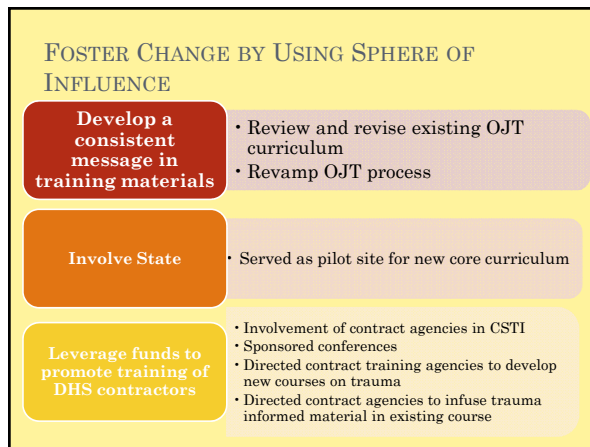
FOSTER CHANGE BY USING SPHERE OF INFLUENCE

Develop a consistent message in training materials

• Review and revise existing OJT curriculum
• Revamp OJT process

Involve State

• Served as pilot site for new core curriculum

Leverage funds to promote training of DHS contractors

• Involvement of contract agencies in CSTI
• Sponsored conferences
• Directed contract training agencies to develop new courses on trauma
• Directed contract agencies to infuse trauma informed material in existing course